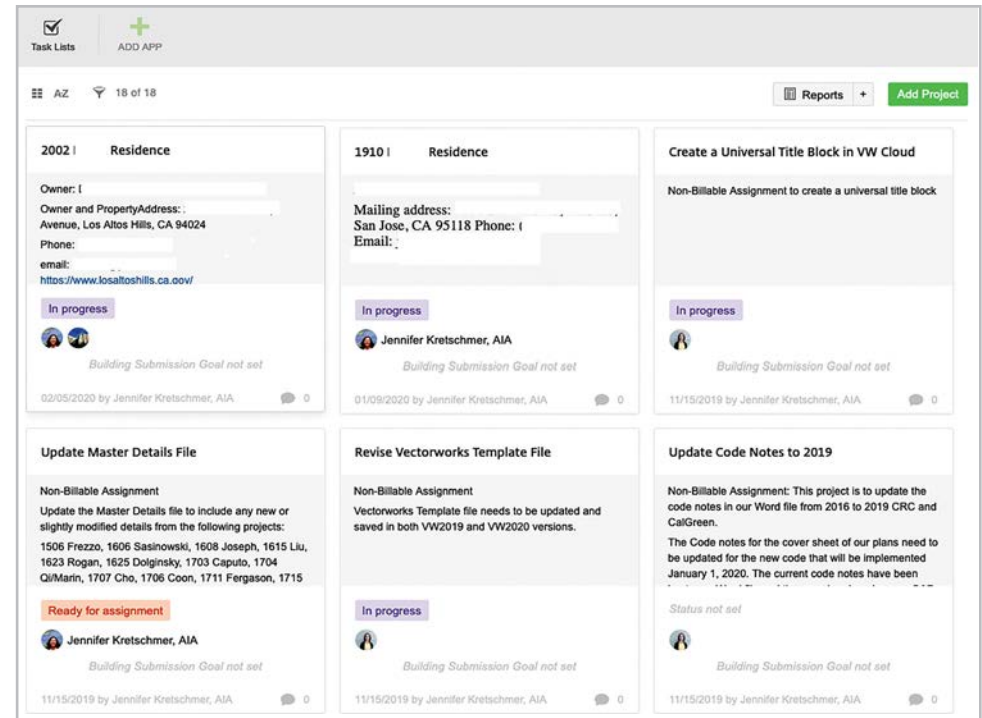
Task Lists ADD APP

AZ 18 of 18

Reports + Add Project

2002 | Residence

Owner: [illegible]
Owner and PropertyAddress: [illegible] Avenue, Los Altos Hills, CA 94024
Phone: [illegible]
email: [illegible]
https://www.losaltoshills.ca.gov/

In progress

Building Submission Goal not set

02/05/2020 by Jennifer Kretschmer, AIA 0

1910 | Residence

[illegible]
Mailing address: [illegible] San Jose, CA 95118 Phone: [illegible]
Email: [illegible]

In progress

Jennifer Kretschmer, AIA

Building Submission Goal not set

01/09/2020 by Jennifer Kretschmer, AIA 0

Create a Universal Title Block in VW Cloud

Non-Billable Assignment to create a universal title block

In progress

Building Submission Goal not set

11/15/2019 by Jennifer Kretschmer, AIA 0

Update Master Details File

Non-Billable Assignment
Update the Master Details file to include any new or slightly modified details from the following projects:
1506 Frezzo, 1606 Sasinowski, 1608 Joseph, 1615 Liu, 1623 Rogan, 1625 Dolginsky, 1703 Caputo, 1704 Qi/Marin, 1707 Cho, 1706 Coon, 1711 Fergason, 1715

Ready for assignment

Jennifer Kretschmer, AIA

Building Submission Goal not set

11/15/2019 by Jennifer Kretschmer, AIA 0

Revise Vectorworks Template File

Non-Billable Assignment
Vectorworks Template file needs to be updated and saved in both VW2019 and VW2020 versions.

In progress

Building Submission Goal not set

11/15/2019 by Jennifer Kretschmer, AIA 0

Update Code Notes to 2019

Non-Billable Assignment: This project is to update the code notes in our Word file from 2016 to 2019 CRC and CalGreen.
The Code notes for the cover sheet of our plans need to be updated for the new code that will be implemented January 1, 2020. The current code notes have been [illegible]

Status not set

Building Submission Goal not set

11/15/2019 by Jennifer Kretschmer, AIA 0